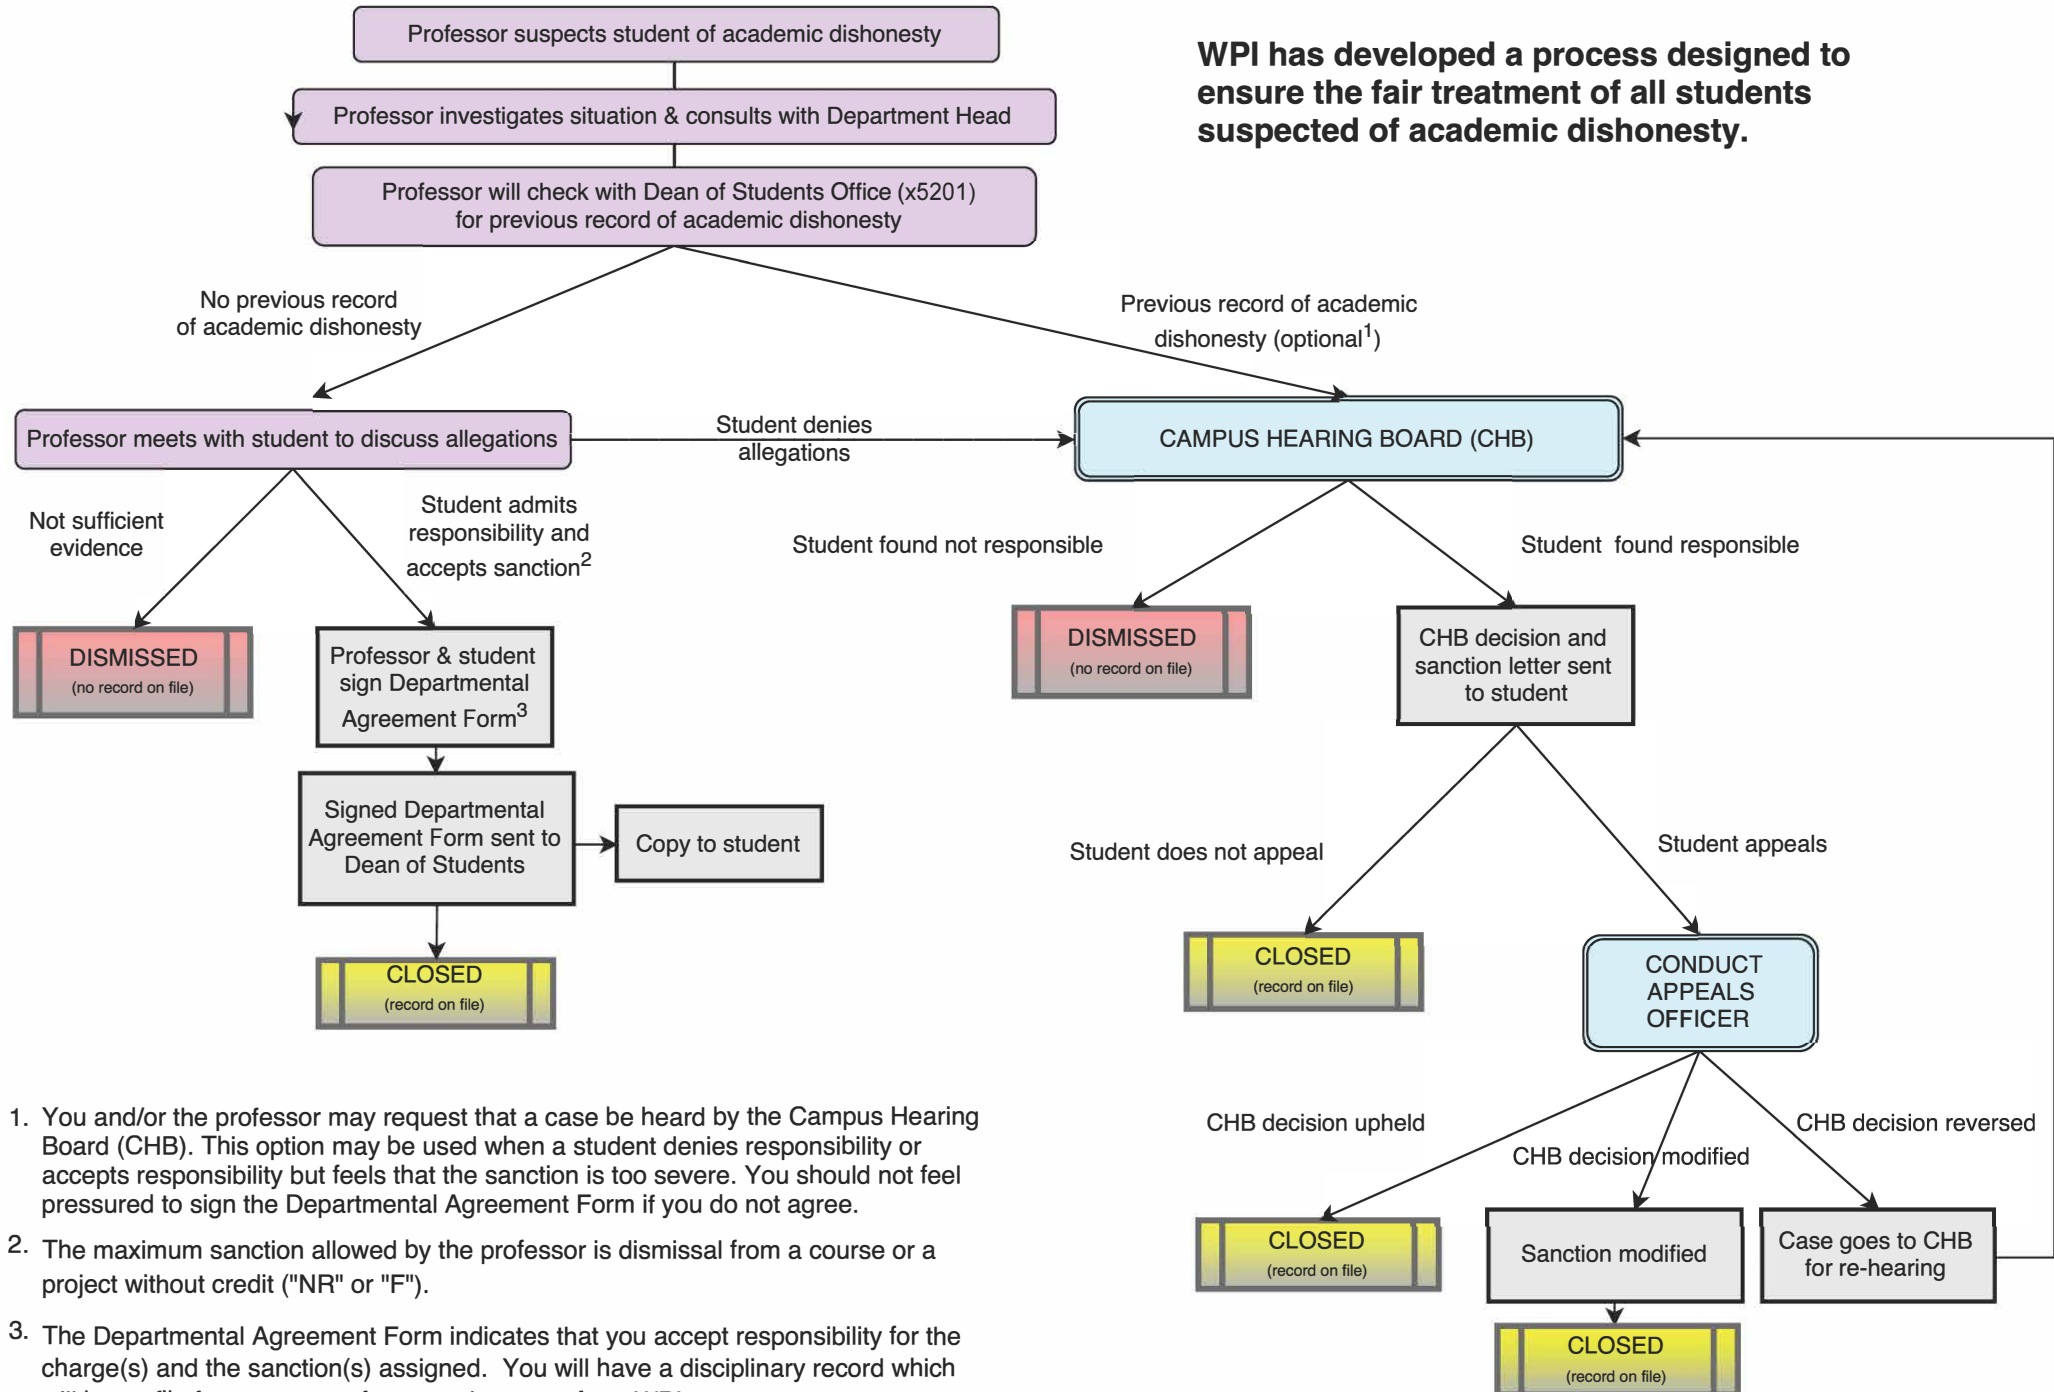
Professor suspects student of academic dishonesty

Professor investigates situation & consults with Department Head

Professor will check with Dean of Students Office (x5201) for previous record of academic dishonesty

WPI has developed a process designed to ensure the fair treatment of all students suspected of academic dishonesty.

No previous record of academic dishonesty

Previous record of academic dishonesty (optional$^1$)

Professor meets with student to discuss allegations

Student denies allegations

CAMPUS HEARING BOARD (CHB)

Not sufficient evidence

Student admits responsibility and accepts sanction$^2$

Student found not responsible

Student found responsible

DISMISSED (no record on file)

Professor & student sign Departmental Agreement Form$^3$

DISMISSED (no record on file)

CHB decision and sanction letter sent to student

Signed Departmental Agreement Form sent to Dean of Students

Copy to student

Student does not appeal

Student appeals

CLOSED (record on file)

CLOSED (record on file)

CONDUCT APPEALS OFFICER

CHB decision upheld

CHB decision modified

CHB decision reversed

CLOSED (record on file)

Sanction modified

Case goes to CHB for re-hearing

CLOSED (record on file)

1. You and/or the professor may request that a case be heard by the Campus Hearing Board (CHB). This option may be used when a student denies responsibility or accepts responsibility but feels that the sanction is too severe. You should not feel pressured to sign the Departmental Agreement Form if you do not agree.

2. The maximum sanction allowed by the professor is dismissal from a course or a project without credit ("NR" or "F").

3. The Departmental Agreement Form indicates that you accept responsibility for the charge(s) and the sanction(s) assigned. You will have a disciplinary record which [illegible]